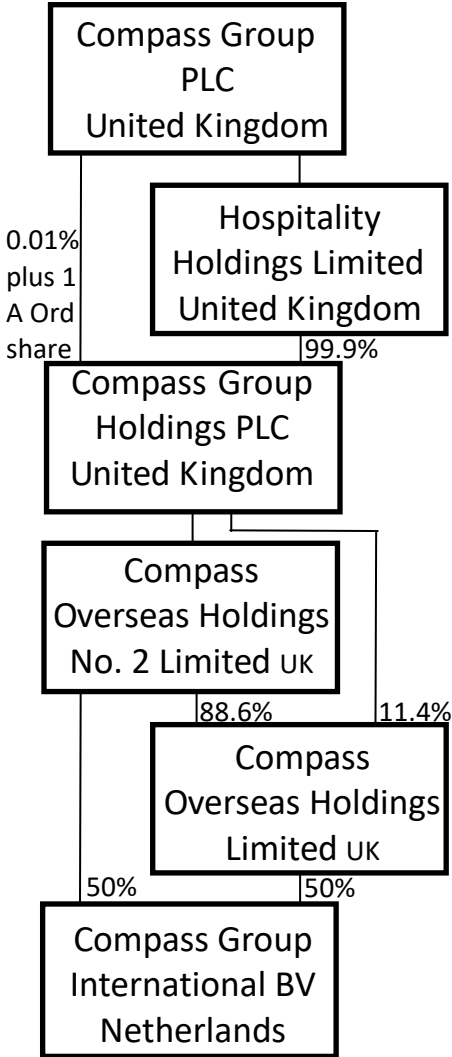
Compass Group PLC United Kingdom

0.01% plus 1 A Ord share

Hospitality Holdings Limited United Kingdom

99.9%

Compass Group Holdings PLC United Kingdom

Compass Overseas Holdings No. 2 Limited UK

88.6%

11.4%

Compass Overseas Holdings Limited UK

50%

50%

Compass Group International BV Netherlands